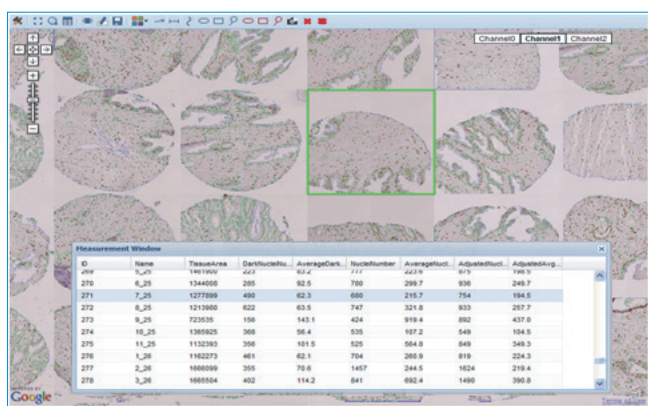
Channel0 Channel1 Channel2

Measurement Window

| ID | Name | TissueArea | DarkNucleiNu... | AverageDark... | NucleiNumber | AverageNucl... | AdjustedNucl... | AdjustedAvg... |
|---|---|---|---|---|---|---|---|---|
| 269 | 5_25 | 1461900 | 223 | 63.2 | 777 | 223.6 | 875 | 198.5 |
| 270 | 6_25 | 1344008 | 285 | 92.5 | 780 | 299.7 | 936 | 249.7 |
| 271 | 7_25 | 1277899 | 490 | 62.3 | 680 | 215.7 | 754 | 194.5 |
| 272 | 8_25 | 1213980 | 622 | 63.5 | 747 | 321.8 | 933 | 257.7 |
| 273 | 9_25 | 723535 | 156 | 143.1 | 424 | 919.4 | 892 | 437.0 |
| 274 | 10_25 | 1365925 | 368 | 56.4 | 535 | 107.2 | 549 | 104.5 |
| 275 | 11_25 | 1132393 | 356 | 101.5 | 525 | 564.8 | 849 | 349.3 |
| 276 | 1_26 | 1162273 | 461 | 62.1 | 704 | 260.9 | 819 | 224.3 |
| 277 | 2_26 | 1666099 | 355 | 70.6 | 1457 | 244.5 | 1624 | 219.4 |
| 278 | 3_26 | 1665504 | 402 | 114.2 | 841 | 692.4 | 1490 | 390.8 |

POWERED BY
Google

Terms of Use